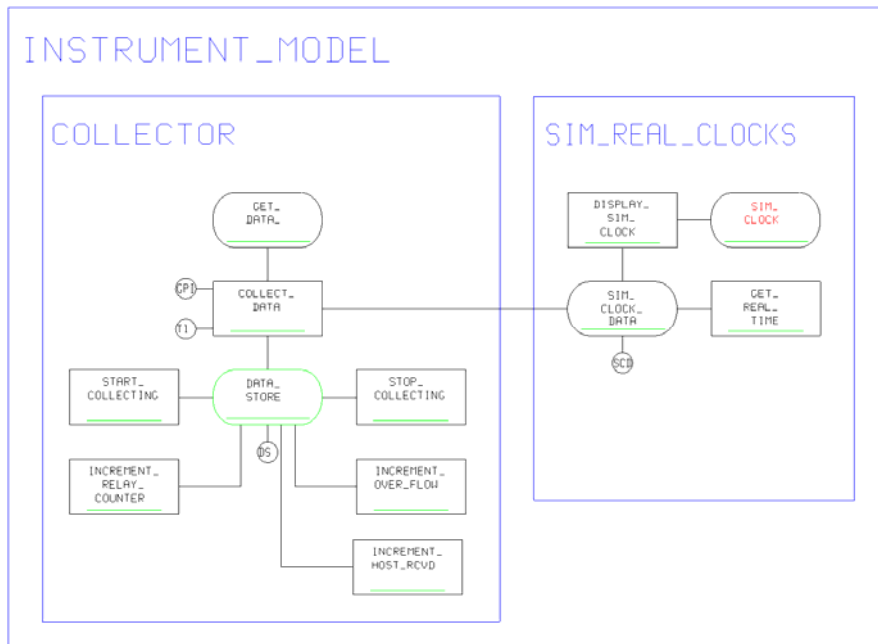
INSTRUMENT_MODEL

COLLECTOR

GET_ DATA_

CPI

COLLECT_ DATA

T1

START_ COLLECTING

DATA_ STORE

STOP_ COLLECTING

DS

INCREMENT_ RELAY_ COUNTER

INCREMENT_ OVER_FLOW

INCREMENT_ HOST_RCVD

SIM_REAL_CLOCKS

DISPLAY_ SIM_ CLOCK

SIM_ CLOCK

SIM_ CLOCK_ DATA

GET_ REAL_ TIME

SCD